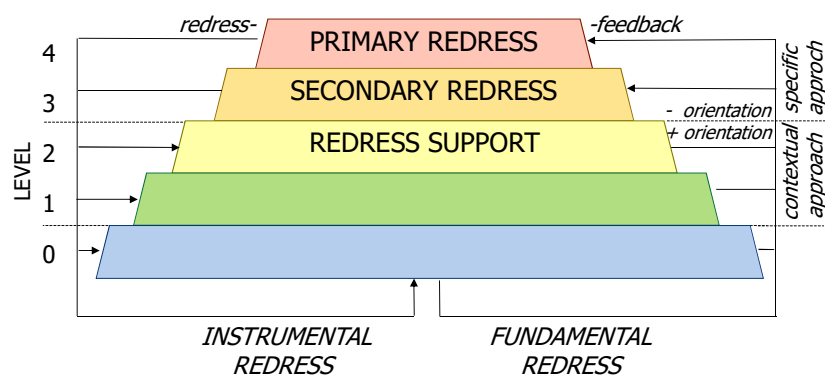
redress-

-feedback

PRIMARY REDRESS

SECONDARY REDRESS

REDRESS SUPPORT

LEVEL

4

3

2

1

0

specific approch

- orientation

+ orientation

contextual approach

INSTRUMENTAL REDRESS

FUNDAMENTAL REDRESS